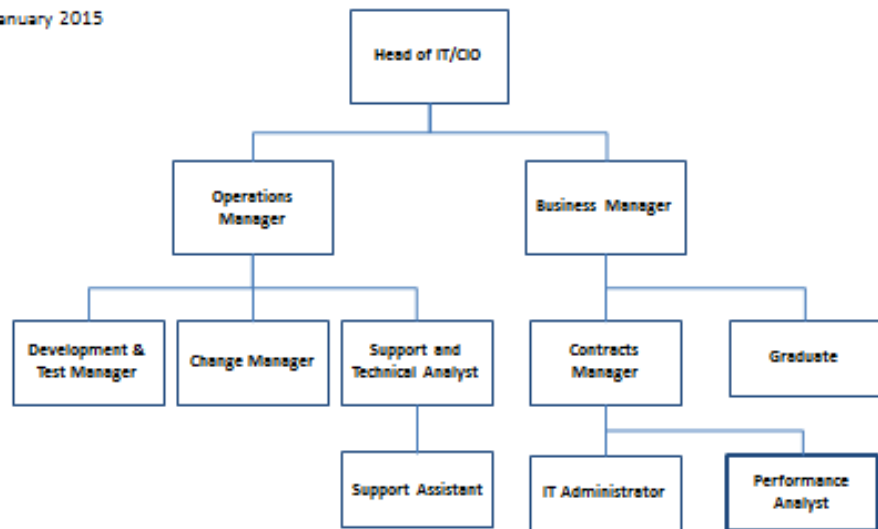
anuary 2015

Head of IT/CIO

Operations Manager

Business Manager

Development & Test Manager

Change Manager

Support and Technical Analyst

Contracts Manager

Graduate

Support Assistant

IT Administrator

Performance Analyst